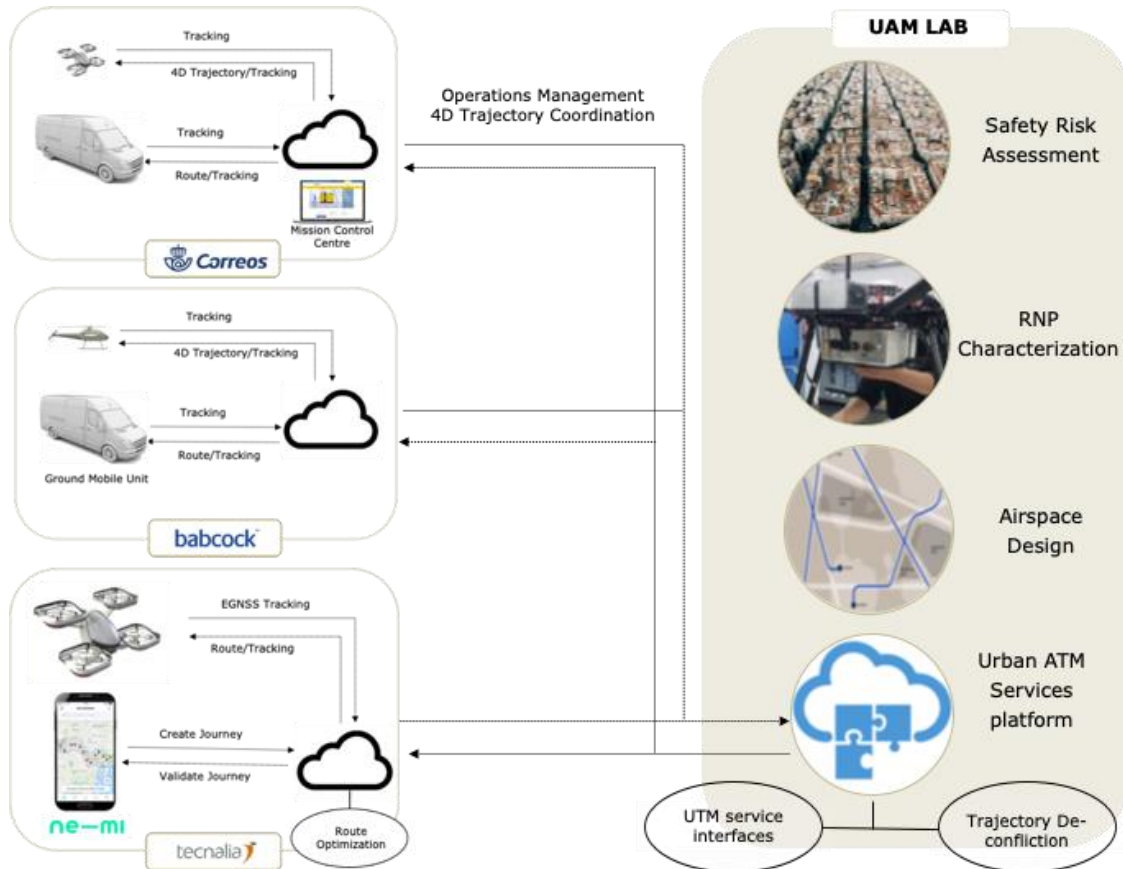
Tracking

4D Trajectory/Tracking

Tracking

Route/Tracking

Mission Control Centre

Correos

Tracking

4D Trajectory/Tracking

Tracking

Route/Tracking

Ground Mobile Unit

babcock

EGNSS Tracking

Route/Tracking

Create Journey

Validate Journey

ne—mi

Route Optimization

tecnalia

Operations Management
4D Trajectory Coordination

UAM LAB

Safety Risk Assessment

RNP Characterization

Airspace Design

Urban ATM Services platform

UTM service interfaces

Trajectory Deconfliction